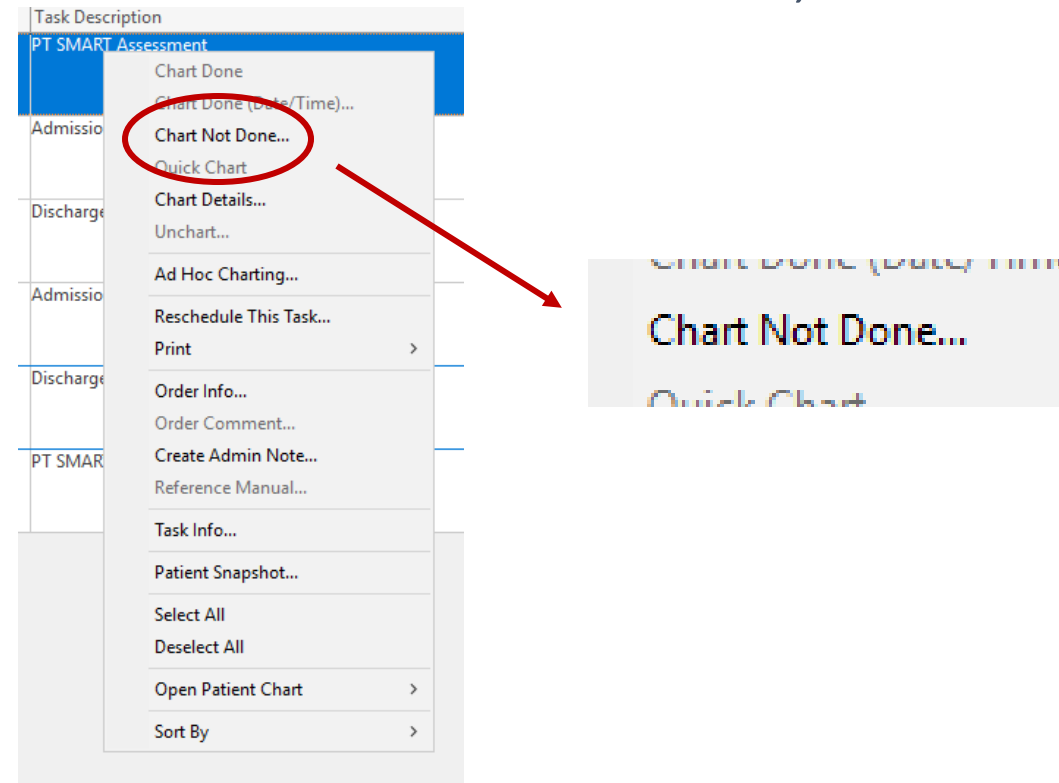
Task Description
PT SMART Assessment
Admissio
Discharge
Admissio
Discharge
PT SMAR

Chart Done
Chart Done (Date/Time)...
Chart Not Done...
Quick Chart
Chart Details...
Unchart...
Ad Hoc Charting...
Reschedule This Task...
Print
Order Info...
Order Comment...
Create Admin Note...
Reference Manual...
Task Info...
Patient Snapshot...
Select All
Deselect All
Open Patient Chart
Sort By

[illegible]
Chart Not Done...
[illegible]